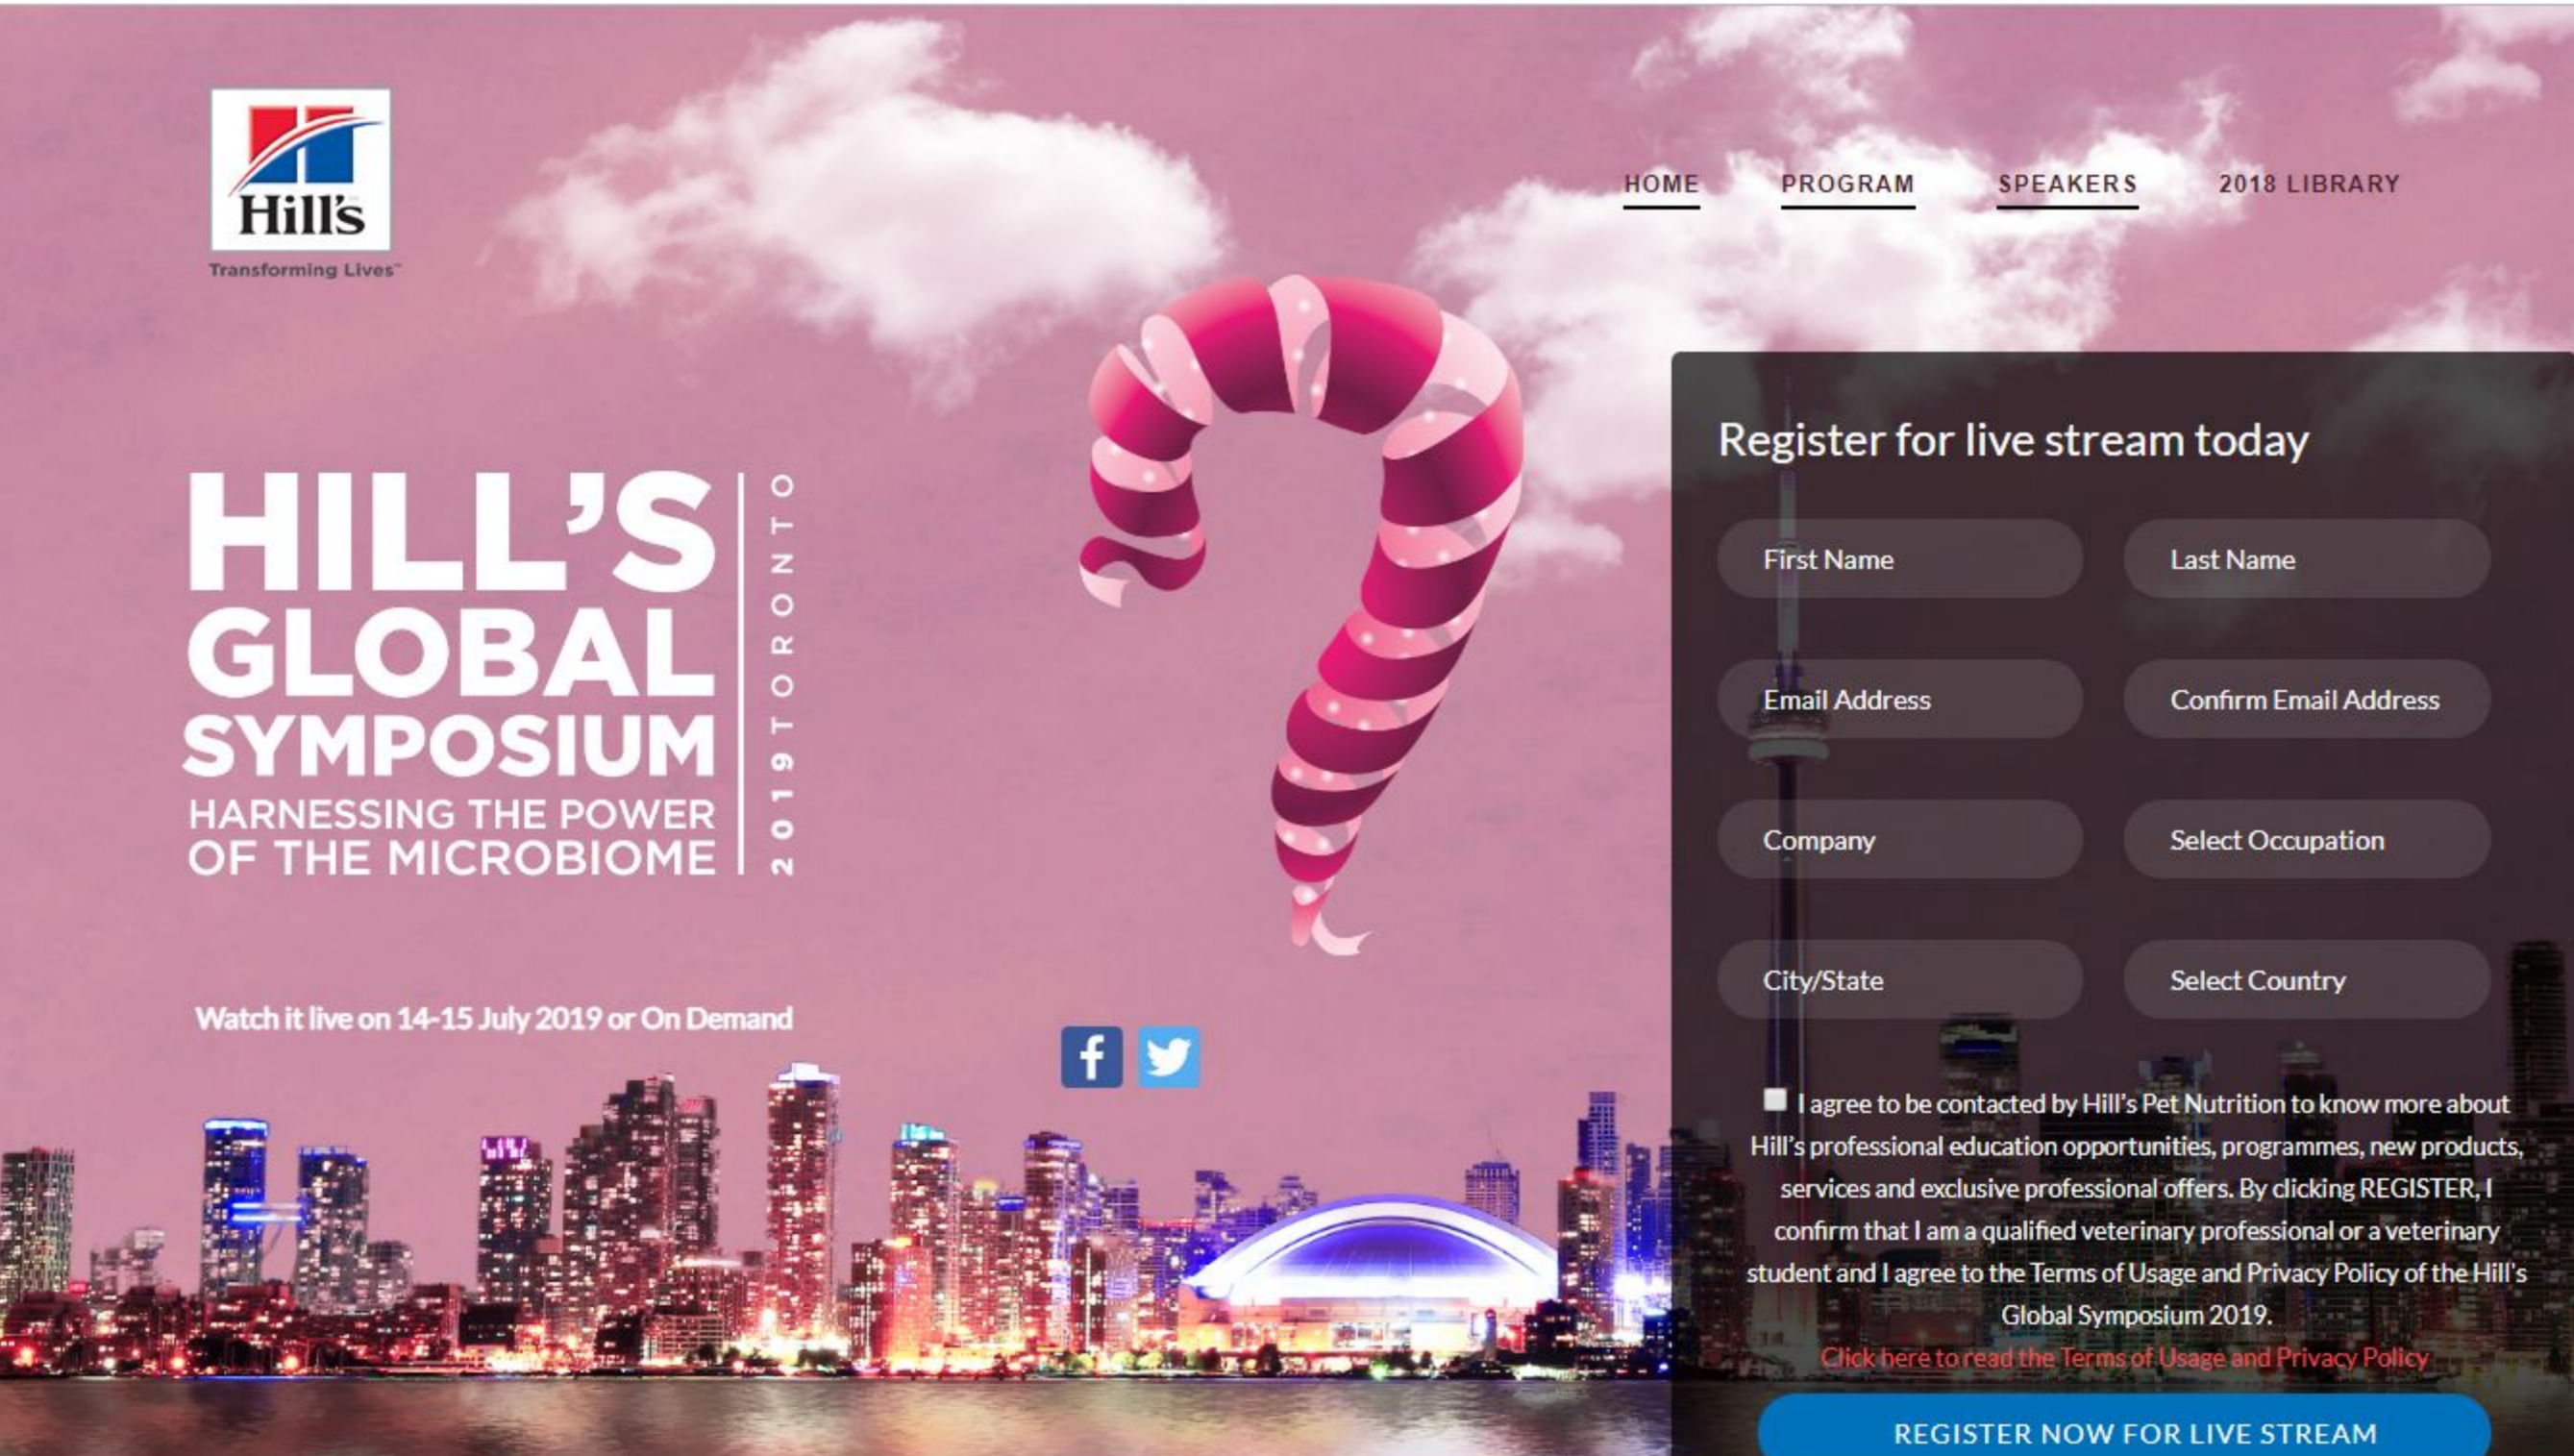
Hill's
Transforming Lives™

HOME PROGRAM SPEAKERS 2018 LIBRARY

HILL'S GLOBAL SYMPOSIUM
HARNESSING THE POWER OF THE MICROBIOME
2019 TORONTO

Watch it live on 14-15 July 2019 or On Demand

Register for live stream today

First Name
Last Name
Email Address
Confirm Email Address
Company
Select Occupation
City/State
Select Country

I agree to be contacted by Hill's Pet Nutrition to know more about Hill's professional education opportunities, programmes, new products, services and exclusive professional offers. By clicking REGISTER, I confirm that I am a qualified veterinary professional or a veterinary student and I agree to the Terms of Usage and Privacy Policy of the Hill's Global Symposium 2019.
Click here to read the Terms of Usage and Privacy Policy

REGISTER NOW FOR LIVE STREAM